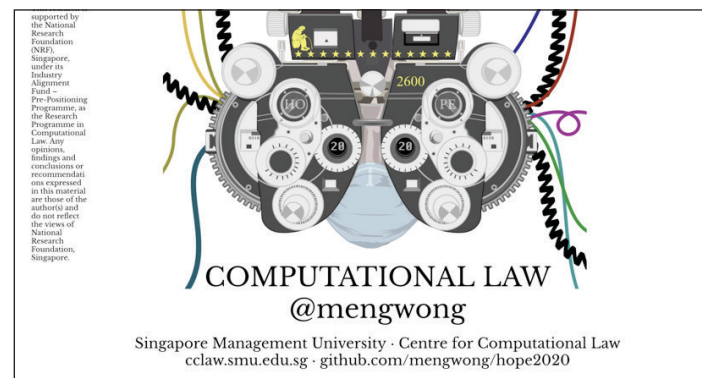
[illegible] supported by the National Research Foundation (NRF), Singapore, under its Industry Alignment Fund – Pre-Positioning Programme, as the Research Programme in Computational Law. Any opinions, findings and conclusions or recommendations expressed in this material are those of the author(s) and do not reflect the views of National Research Foundation, Singapore.

2600

HO

PE

20

20

COMPUTATIONAL LAW
@mengwong

Singapore Management University · Centre for Computational Law
cclaw.smu.edu.sg · github.com/mengwong/hope2020